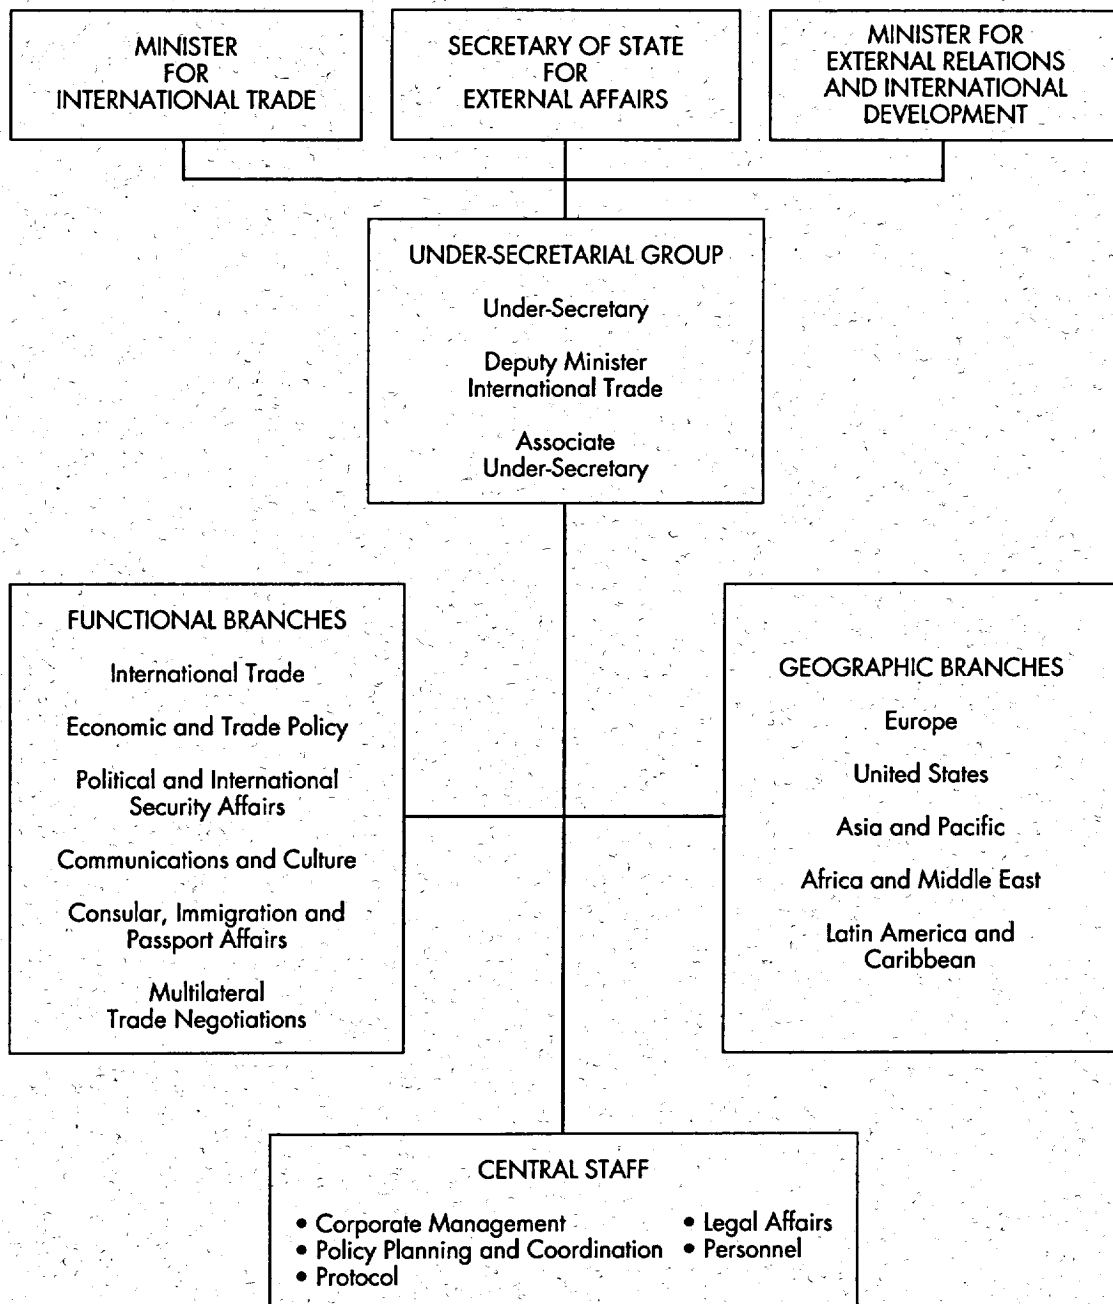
MINISTER FOR INTERNATIONAL TRADE

SECRETARY OF STATE FOR EXTERNAL AFFAIRS

MINISTER FOR EXTERNAL RELATIONS AND INTERNATIONAL DEVELOPMENT

UNDER-SECRETARIAL GROUP

Under-Secretary

Deputy Minister International Trade

Associate Under-Secretary

FUNCTIONAL BRANCHES

International Trade

Economic and Trade Policy

Political and International Security Affairs

Communications and Culture

Consular, Immigration and Passport Affairs

Multilateral Trade Negotiations

GEOGRAPHIC BRANCHES

Europe

United States

Asia and Pacific

Africa and Middle East

Latin America and Caribbean

CENTRAL STAFF

• Corporate Management
• Policy Planning and Coordination
• Protocol
• Legal Affairs
• Personnel